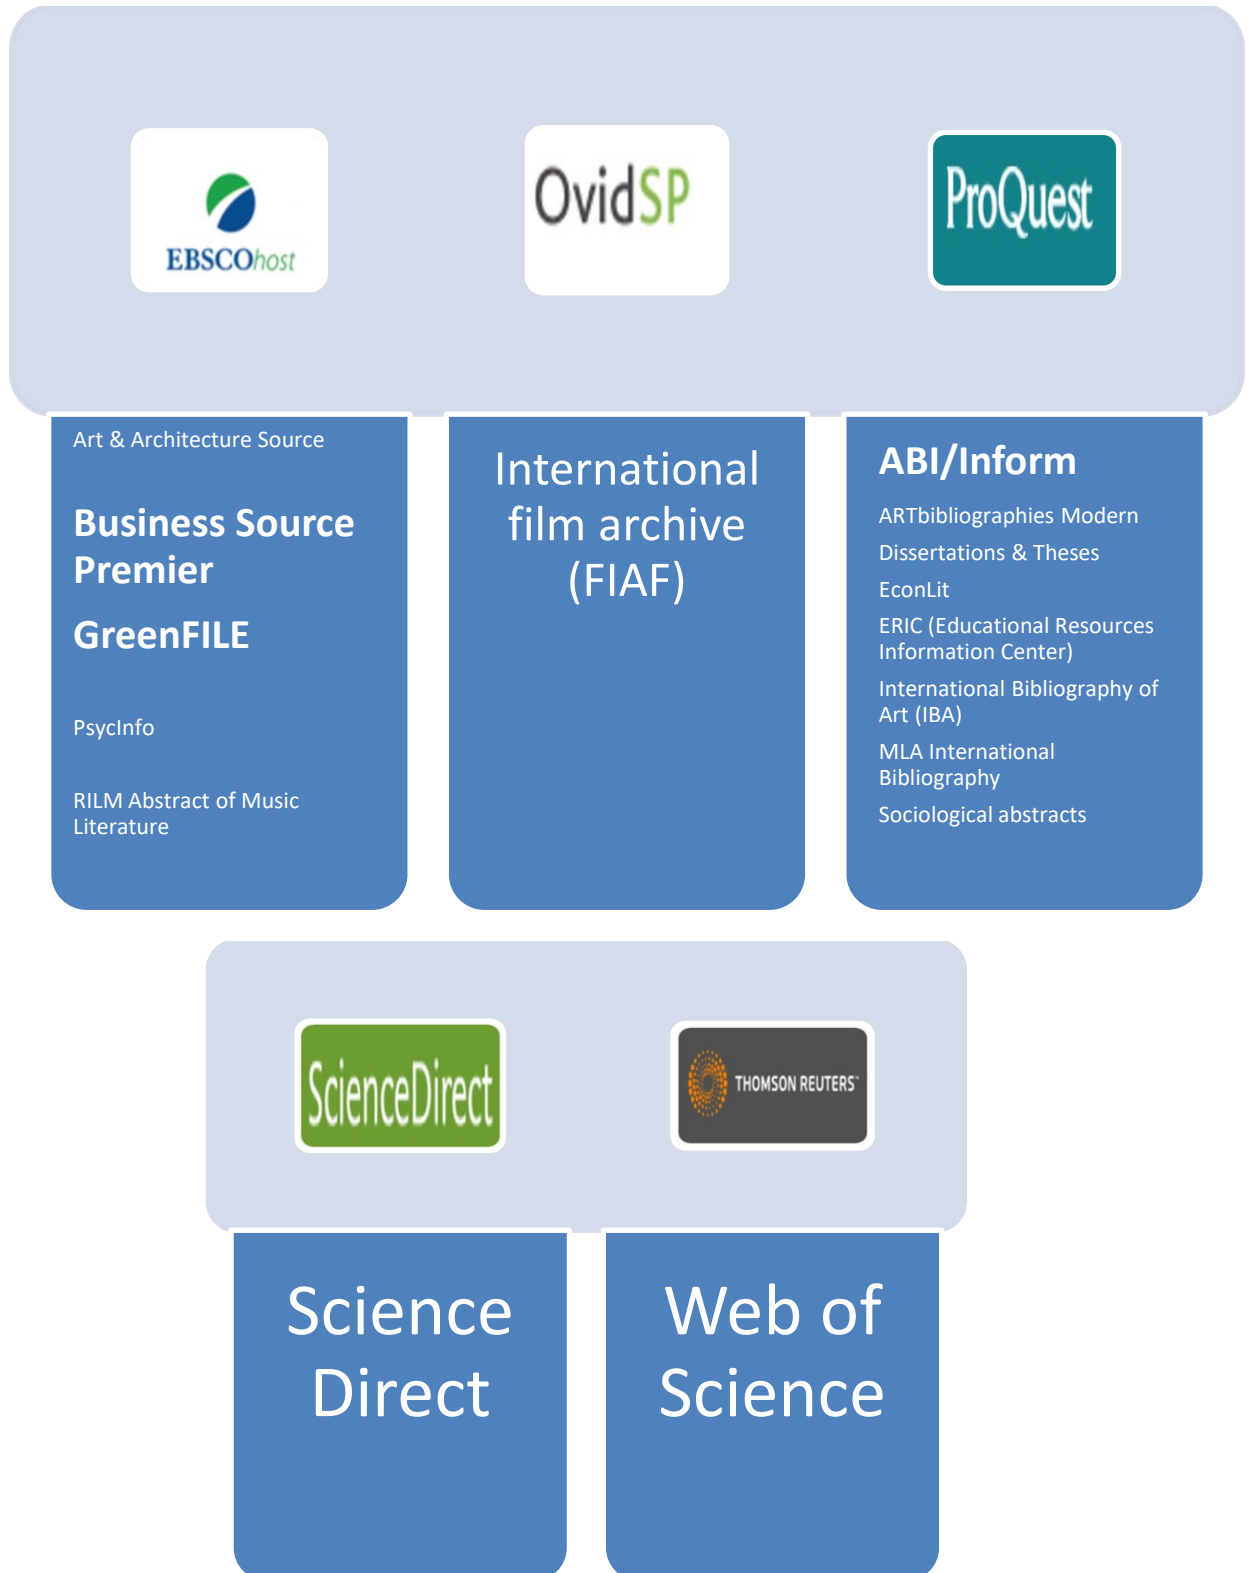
EBSCOhost

OvidSP

ProQuest

Art & Architecture Source

Business Source Premier

GreenFILE

PsycInfo

RILM Abstract of Music Literature

International film archive (FIAF)

ABI/Inform

ARTbibliographies Modern

Dissertations & Theses

EconLit

ERIC (Educational Resources Information Center)

International Bibliography of Art (IBA)

MLA International Bibliography

Sociological abstracts

ScienceDirect

THOMSON REUTERS

Science Direct

Web of Science